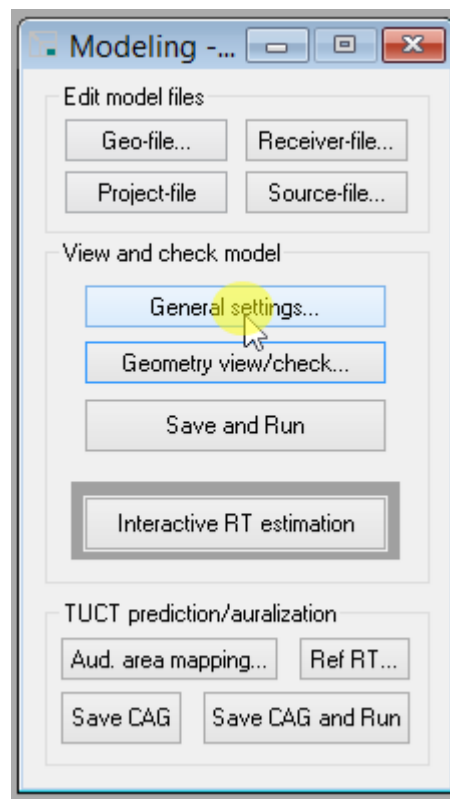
Modeling -...

Edit model files

Geo-file...

Receiver-file...

Project-file

Source-file...

View and check model

General settings...

Geometry view/check...

Save and Run

Interactive RT estimation

TUCT prediction/auralization

Aud. area mapping...

Ref RT...

Save CAG

Save CAG and Run